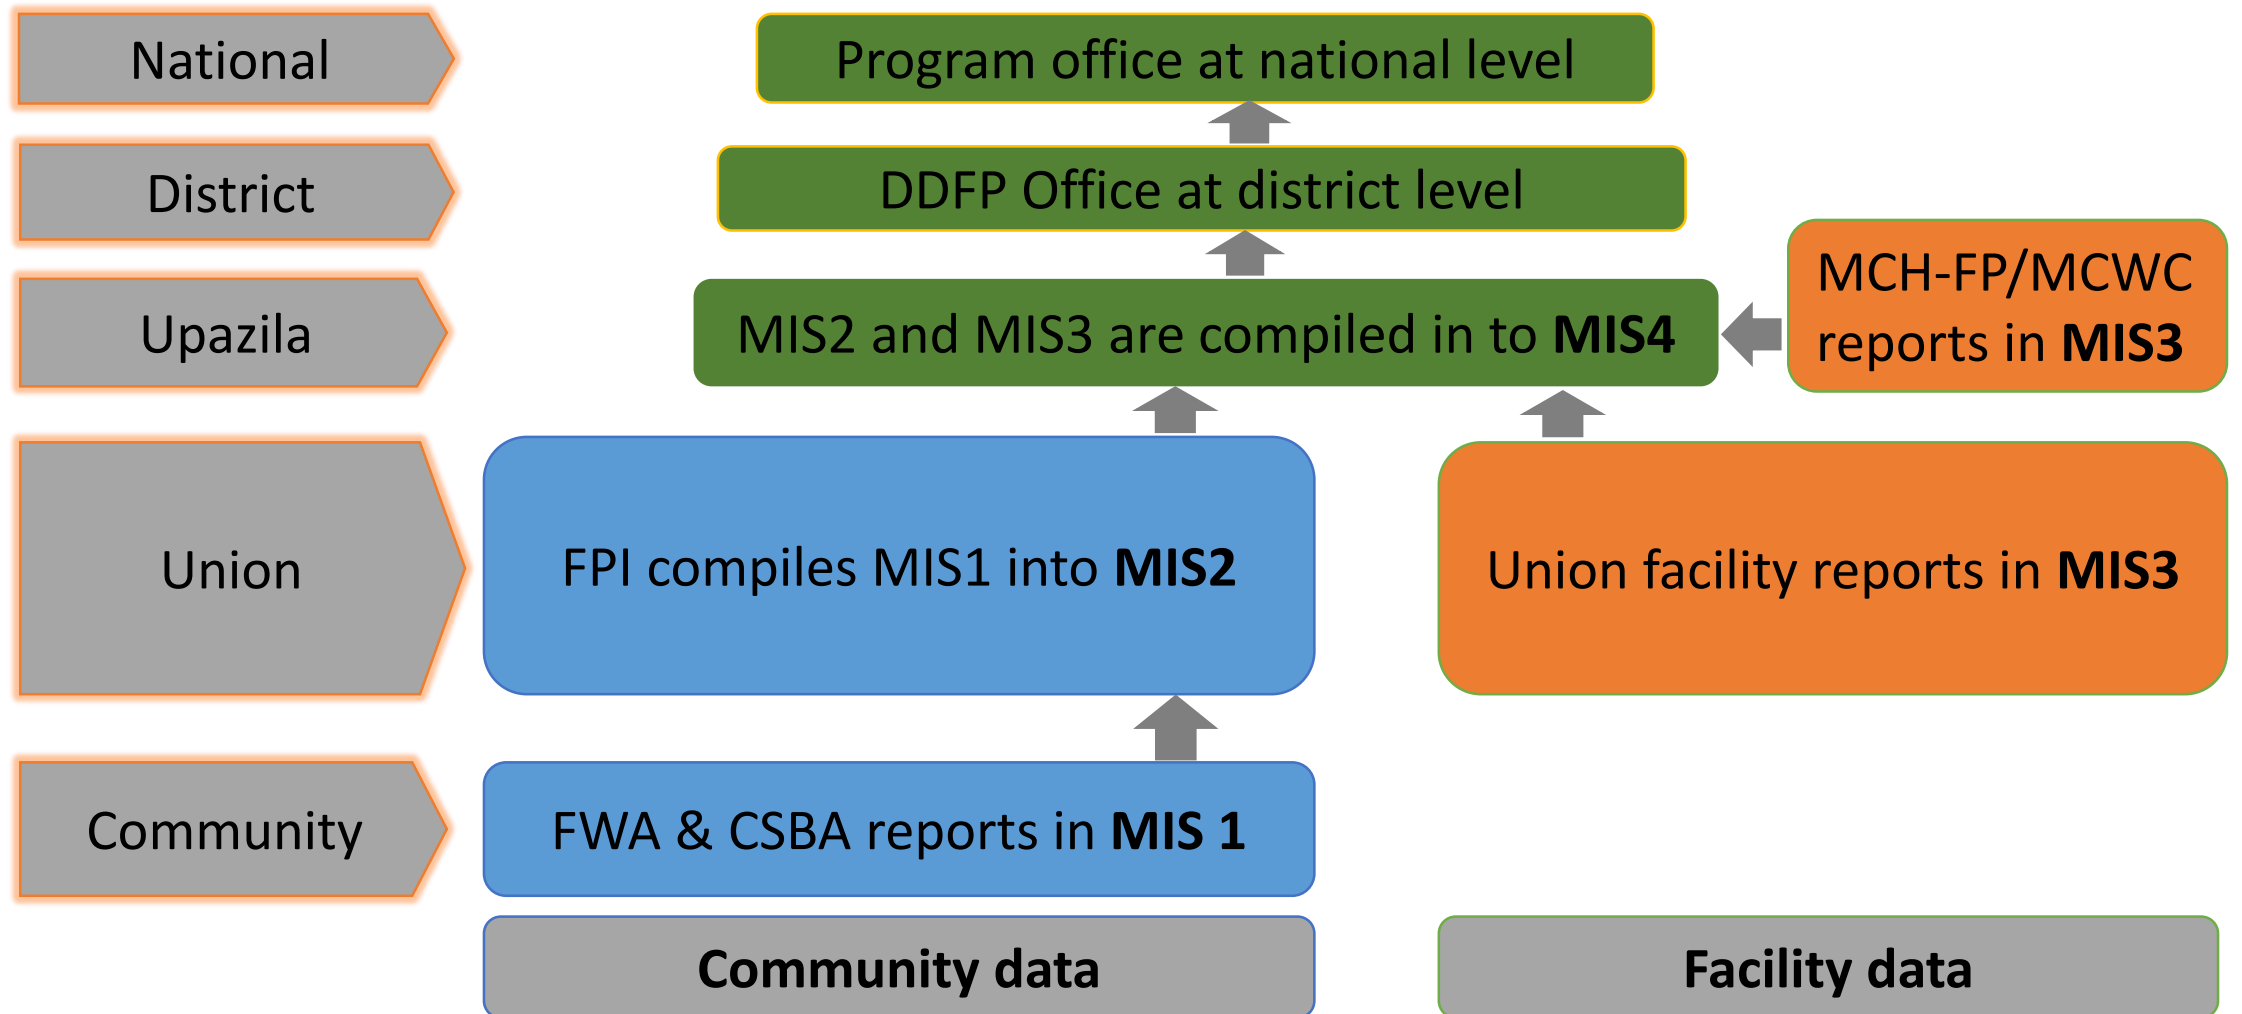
National

Program office at national level

District

DDFP Office at district level

Upazila

MIS2 and MIS3 are compiled in to **MIS4**

MCH-FP/MCWC reports in **MIS3**

Union

FPI compiles MIS1 into **MIS2**

Union facility reports in **MIS3**

Community

FWA & CSBA reports in **MIS 1**

**Community data**

**Facility data**